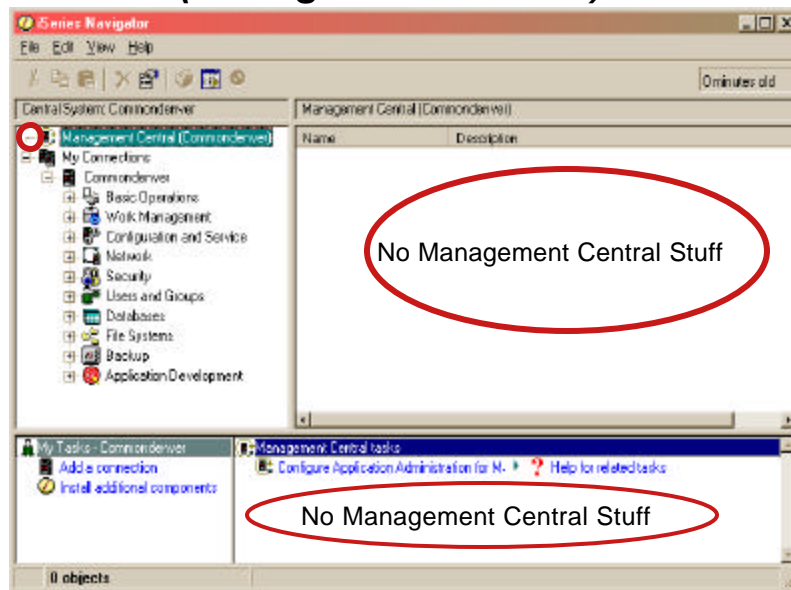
iSeries Navigator

File Edit View Help

0 minutes old

Central System: Commonderver

Management Central (Commonderver)

My Connections

Commonderver

Basic Operations

Work Management

Configuration and Service

Network

Security

Users and Groups

Databases

File Systems

Backup

Application Development

Management Central (Commonderver)

Name

Description

No Management Central Stuff

My Tasks - Commonderver

Add a connection

Install additional components

Management Central tasks

Configure Application Administration for M-

Help for related tasks

No Management Central Stuff

0 objects